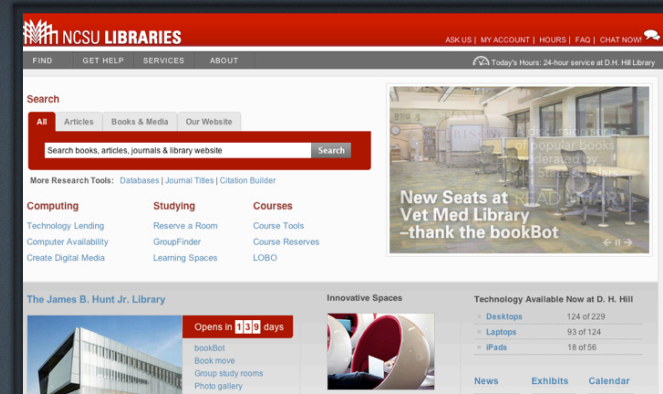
NCSU LIBRARIES

ASK US | MY ACCOUNT | HOURS | FAQ | CHAT NOW!

FIND GET HELP SERVICES ABOUT

Today's Hours: 24-hour service at D.H. Hill Library

Search

All Articles Books & Media Our Website

Search books, articles, journals & library website

Search

More Research Tools: Databases | Journal Titles | Citation Builder

Computing
Technology Lending
Computer Availability
Create Digital Media

Studying
Reserve a Room
GroupFinder
Learning Spaces

Courses
Course Tools
Course Reserves
LOBO

New Seats at Vet Med Library –thank the bookBot

The James B. Hunt Jr. Library

Opens in 139 days

bookBot
Book move
Group study rooms
Photo gallery

Innovative Spaces

Technology Available Now at D. H. Hill

| | |
|---|---|
| Desktops | 124 of 229 |
| Laptops | 93 of 124 |
| iPads | 18 of 56 |

News Exhibits Calendar